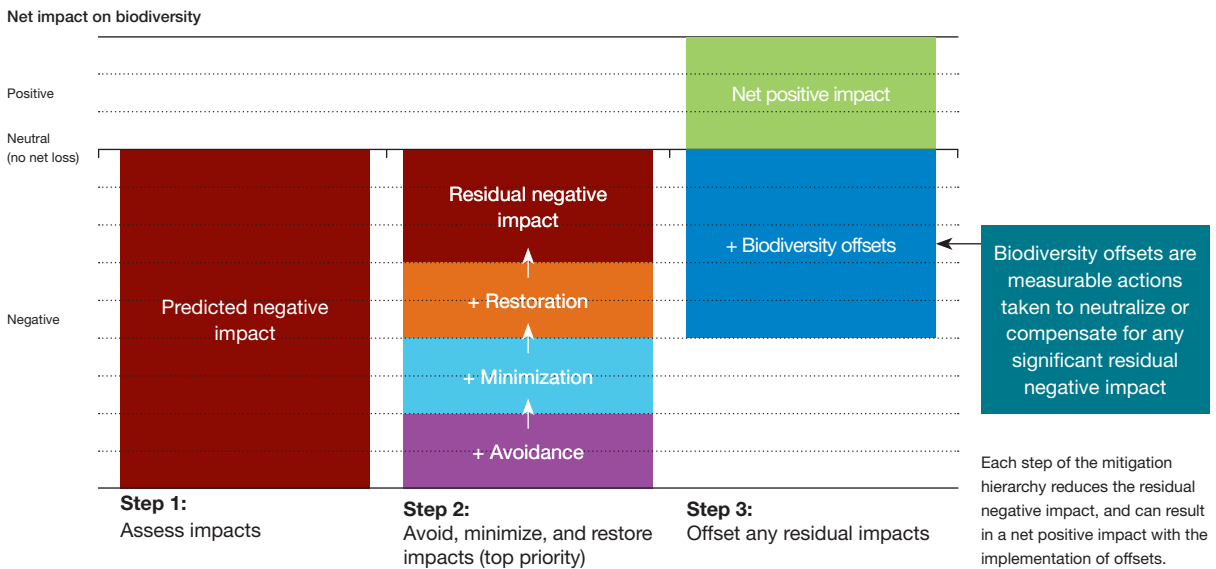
Net impact on biodiversity

Positive

Neutral (no net loss)

Negative

Predicted negative impact

Residual negative impact

+ Restoration

+ Minimization

+ Avoidance

Net positive impact

+ Biodiversity offsets

Biodiversity offsets are measurable actions taken to neutralize or compensate for any significant residual negative impact

Step 1:
Assess impacts

Step 2:
Avoid, minimize, and restore impacts (top priority)

Step 3:
Offset any residual impacts

Each step of the mitigation hierarchy reduces the residual negative impact, and can result in a net positive impact with the implementation of offsets.